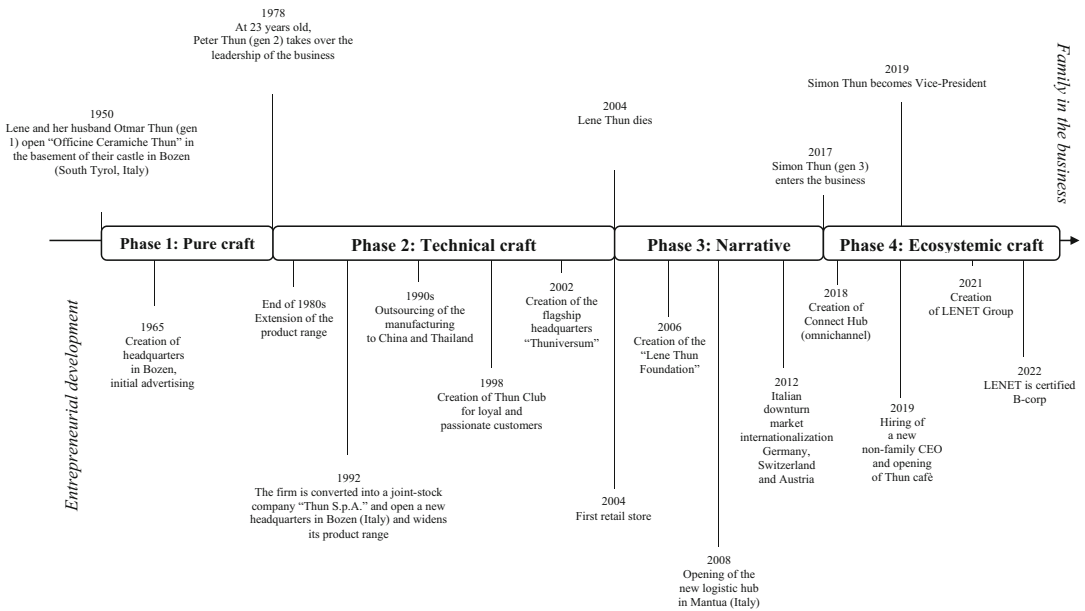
Family in the business

1978
At 23 years old, Peter Thun (gen 2) takes over the leadership of the business

1950
Lene and her husband Otmar Thun (gen 1) open "Officine Ceramiche Thun" in the basement of their castle in Bozen (South Tyrol, Italy)

2004
Lene Thun dies

2019
Simon Thun becomes Vice-President

2017
Simon Thun (gen 3) enters the business

Phase 1: Pure craft

Phase 2: Technical craft

Phase 3: Narrative

Phase 4: Ecosystemic craft

Entrepreneurial development

1965
Creation of headquarters in Bozen, initial advertising

End of 1980s
Extension of the product range

1990s
Outsourcing of the manufacturing to China and Thailand

2002
Creation of the flagship headquarters "Thuniversum"

1998
Creation of Thun Club for loyal and passionate customers

1992
The firm is converted into a joint-stock company "Thun S.p.A." and open a new headquarters in Bozen (Italy) and widens its product range

2004
First retail store

2006
Creation of the "Lene Thun Foundation"

2008
Opening of the new logistic hub in Mantua (Italy)

2012
Italian downturn market internationalization Germany, Switzerland and Austria

2018
Creation of Connect Hub (omnichannel)

2019
Hiring of a new non-family CEO and opening of Thun cafè

2021
Creation of LENET Group

2022
LENET is certified B-corp